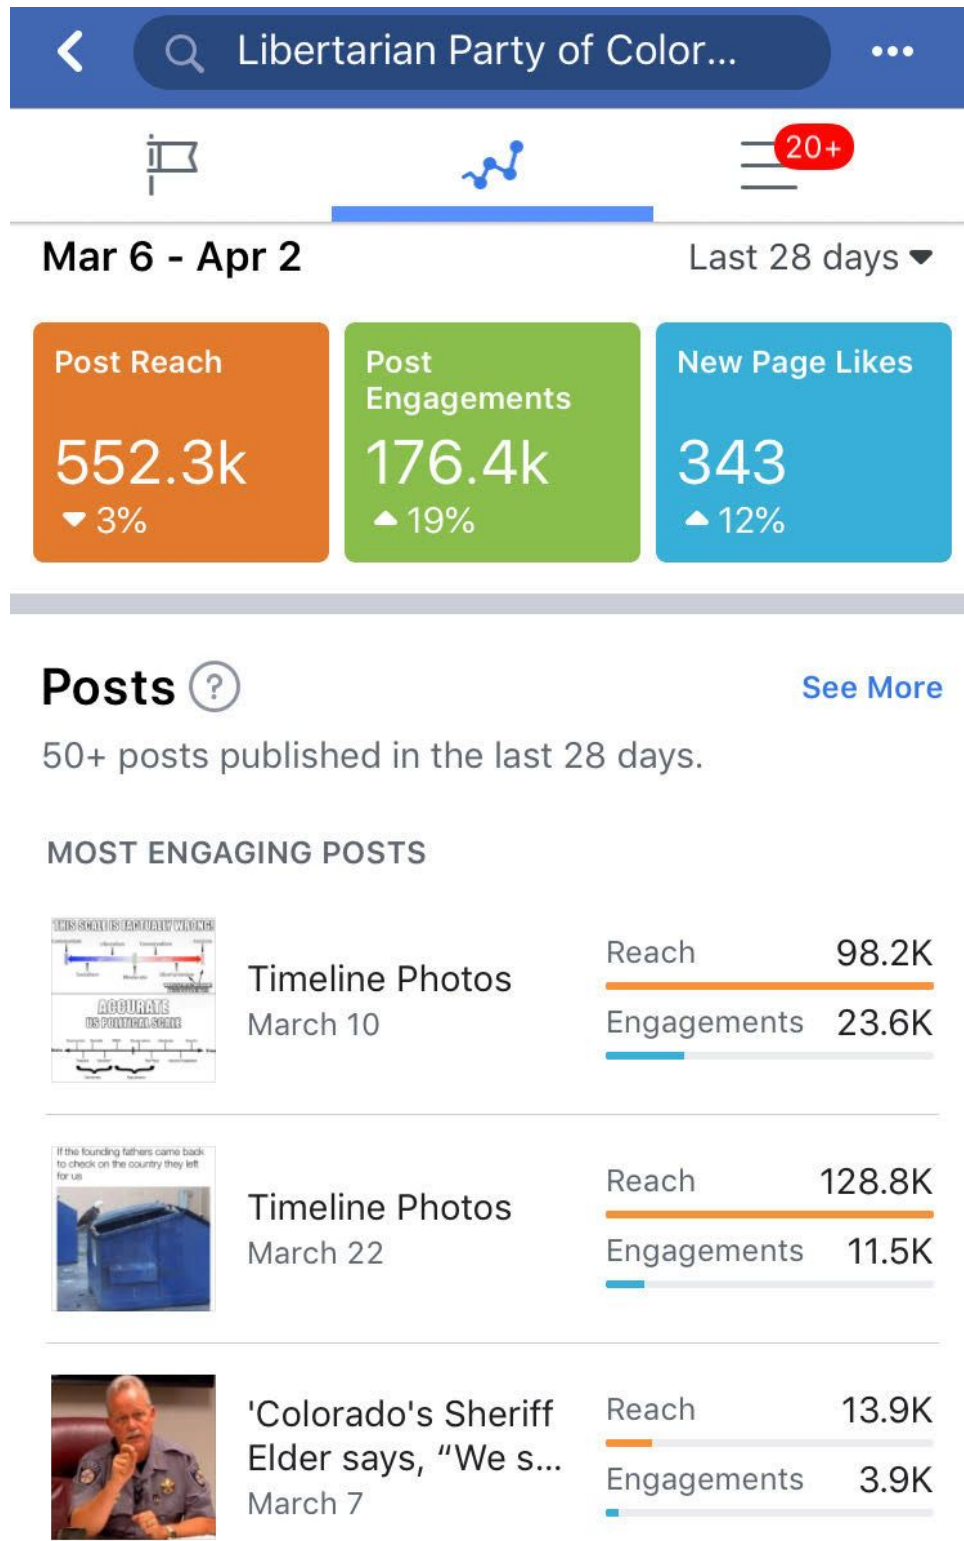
Libertarian Party of Color...

20+

Mar 6 - Apr 2

Last 28 days

Post Reach
552.3k
3%

Post Engagements
176.4k
19%

New Page Likes
343
12%

Posts

See More

50+ posts published in the last 28 days.

MOST ENGAGING POSTS

THIS SCALE IS FACTUALLY WRONG
ACCURATE US POLITICAL SCALE

Timeline Photos
March 10

Reach 98.2K
Engagements 23.6K

If the founding fathers came back to check on the country they left for us

Timeline Photos
March 22

Reach 128.8K
Engagements 11.5K

'Colorado's Sheriff Elder says, "We s...
March 7

Reach 13.9K
Engagements 3.9K